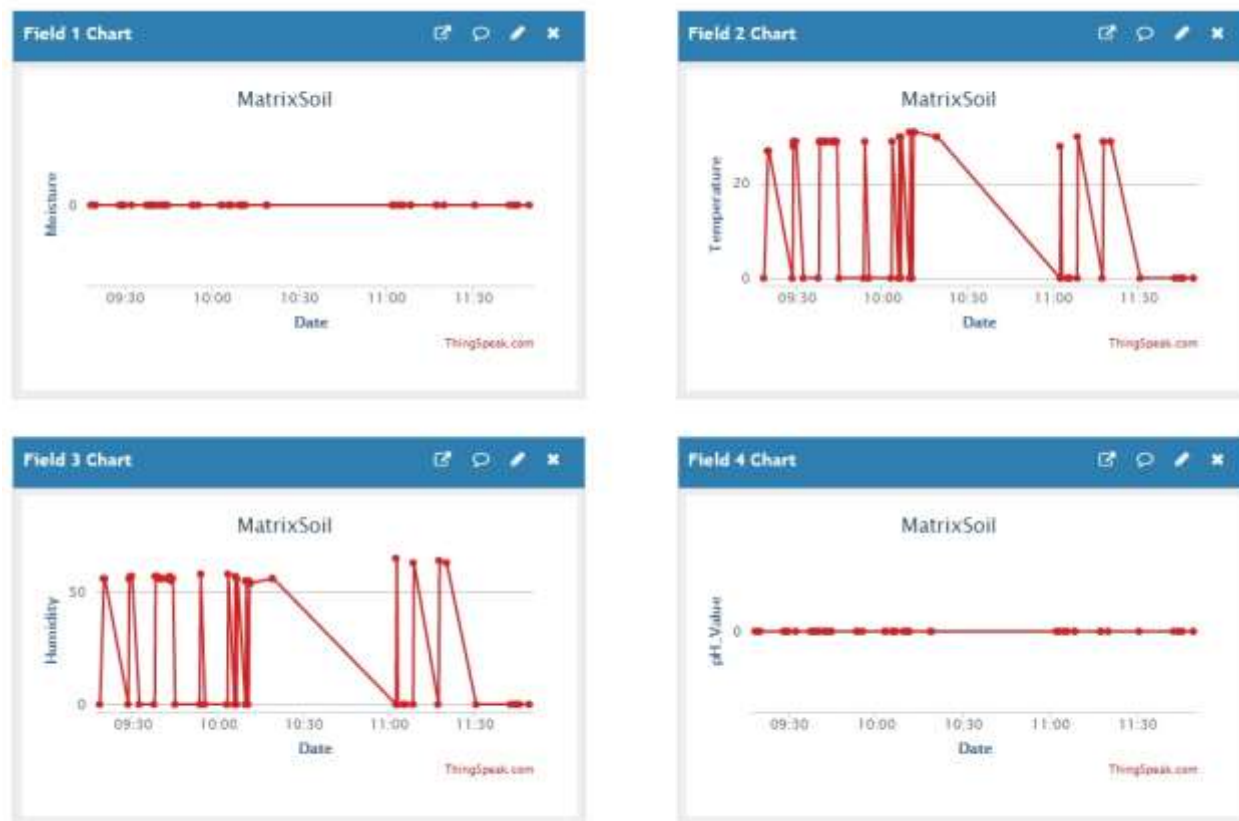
Field 1 Chart

MatrixSoil

Moisture

0

09:30 10:00 10:30 11:00 11:30

Date

ThingSpeak.com

Field 2 Chart

MatrixSoil

Temperature

20

0

09:30 10:00 10:30 11:00 11:30

Date

ThingSpeak.com

Field 3 Chart

MatrixSoil

Humidity

50

0

09:30 10:00 10:30 11:00 11:30

Date

ThingSpeak.com

Field 4 Chart

MatrixSoil

pH_Value

0

09:30 10:00 10:30 11:00 11:30

Date

ThingSpeak.com